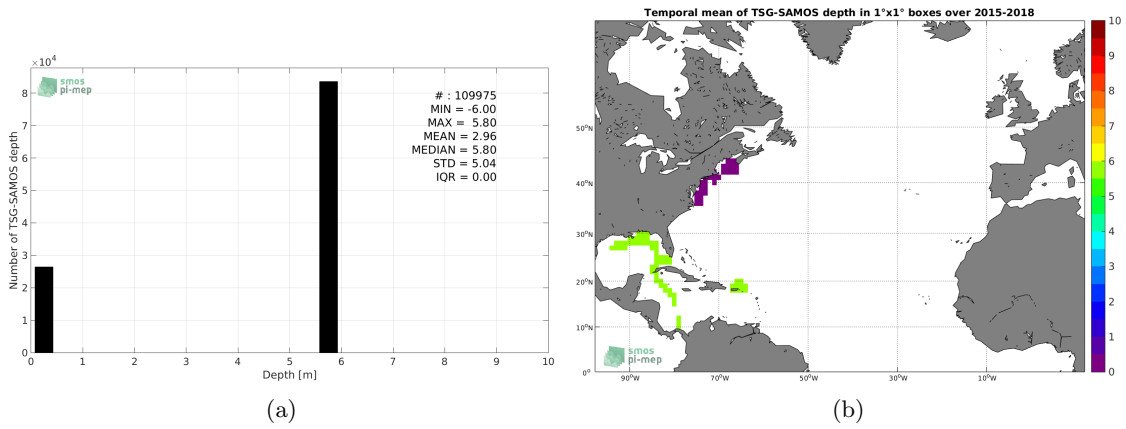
$\times10^4$

smos
pi-mep

# : 109975
MIN = -6.00
MAX = 5.80
MEAN = 2.96
MEDIAN = 5.80
STD = 5.04
IQR = 0.00

Number of TSG-SAMOS depth

0
1
2
3
4
5
6
7
8

0 1 2 3 4 5 6 7 8 9 10

Depth [m]

(a)

Temporal mean of TSG-SAMOS depth in 1°x1° boxes over 2015-2018

50°N
40°N
30°N
20°N
10°N
0°

90°W 70°W 50°W 30°W 10°W

smos
pi-mep

10
9
8
7
6
5
4
3
2
1
0

(b)